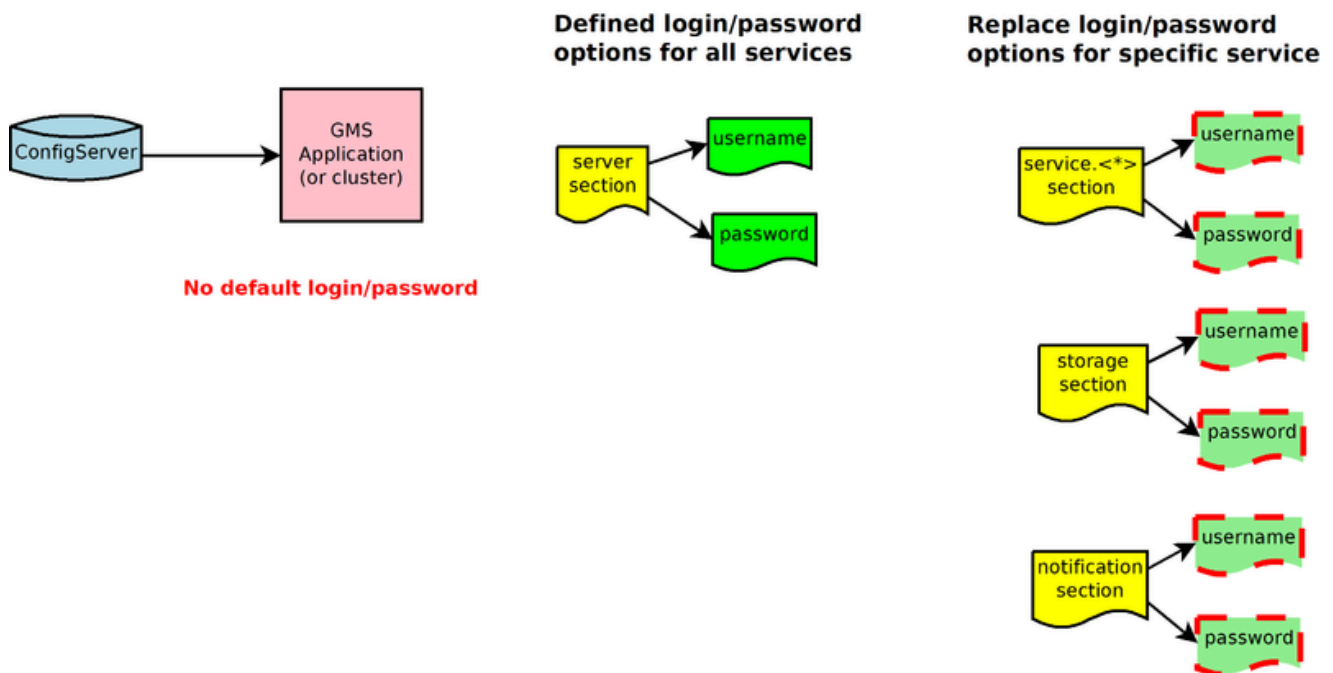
ConfigServer

GMS Application (or cluster)

No default login/password

Defined login/password options for all services

server section

username

password

Replace login/password options for specific service

service.<*> section

username

password

storage section

username

password

notification section

username

password